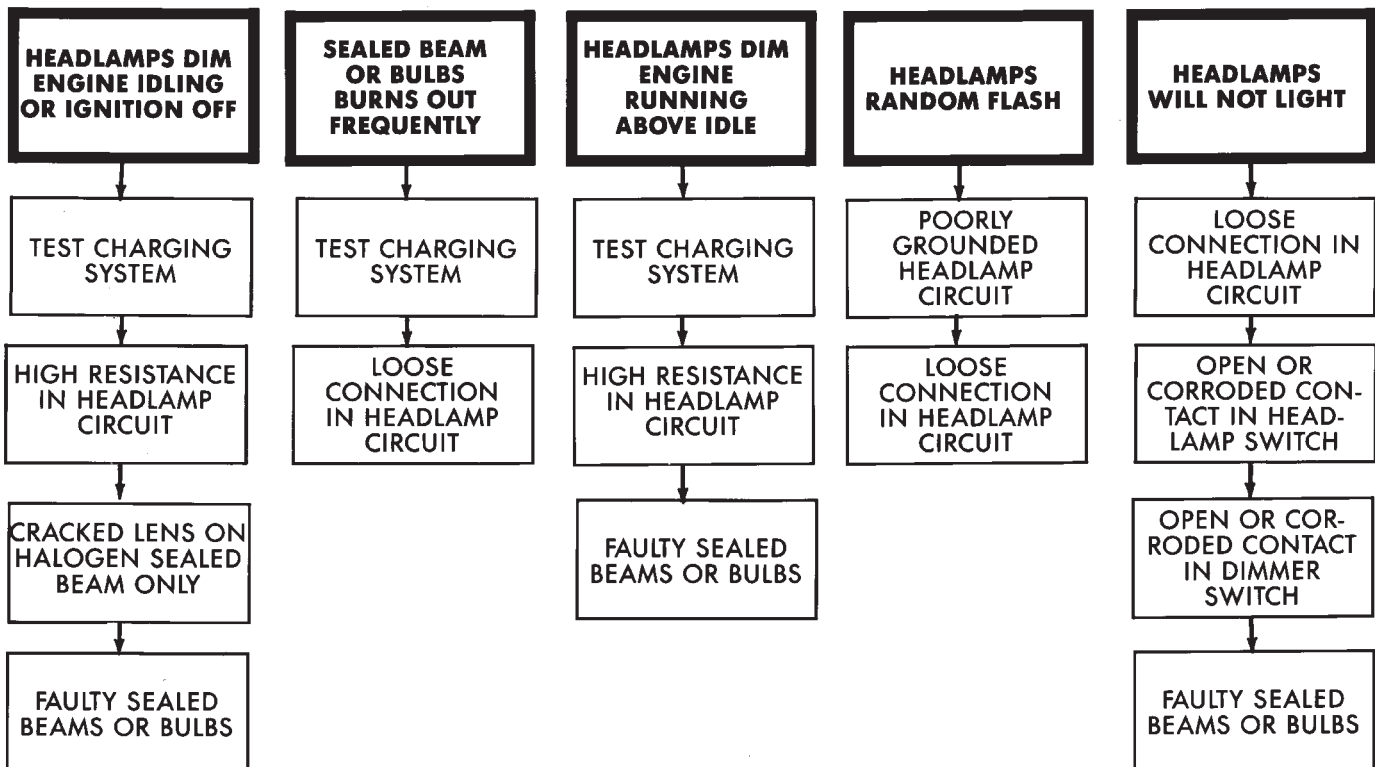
HEADLAMPS DIM ENGINE IDLING OR IGNITION OFF

TEST CHARGING SYSTEM

HIGH RESISTANCE IN HEADLAMP CIRCUIT

CRACKED LENS ON HALOGEN SEALED BEAM ONLY

FAULTY SEALED BEAMS OR BULBS

SEALED BEAM OR BULBS BURNS OUT FREQUENTLY

TEST CHARGING SYSTEM

LOOSE CONNECTION IN HEADLAMP CIRCUIT

HEADLAMPS DIM ENGINE RUNNING ABOVE IDLE

TEST CHARGING SYSTEM

HIGH RESISTANCE IN HEADLAMP CIRCUIT

FAULTY SEALED BEAMS OR BULBS

HEADLAMPS RANDOM FLASH

POORLY GROUNDED HEADLAMP CIRCUIT

LOOSE CONNECTION IN HEADLAMP CIRCUIT

HEADLAMPS WILL NOT LIGHT

LOOSE CONNECTION IN HEADLAMP CIRCUIT

OPEN OR CORRODED CONTACT IN HEADLAMP SWITCH

OPEN OR CORRODED CONTACT IN DIMMER SWITCH

FAULTY SEALED BEAMS OR BULBS